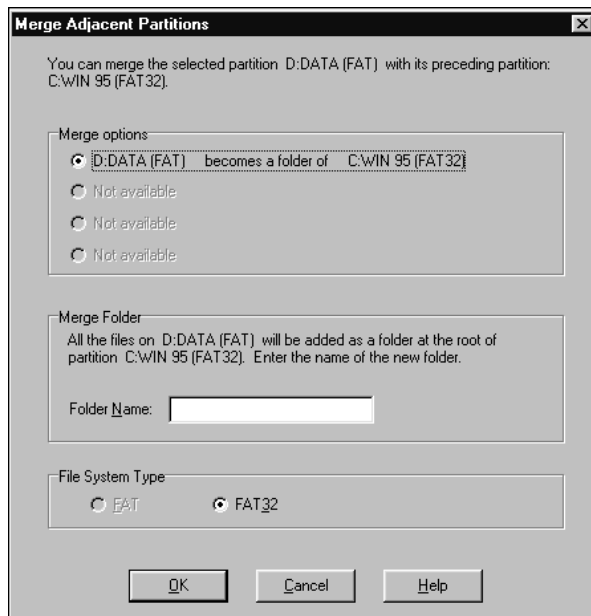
Merge Adjacent Partitions

×

You can merge the selected partition D:DATA (FAT) with its preceding partition: C:WIN 95 (FAT32).

Merge options

D:DATA (FAT) becomes a folder of C:WIN 95 (FAT32)

Not available

Not available

Not available

Merge Folder

All the files on D:DATA (FAT) will be added as a folder at the root of partition C:WIN 95 (FAT32). Enter the name of the new folder.

Folder Name:

File System Type

FAT

FAT32

OK

Cancel

Help